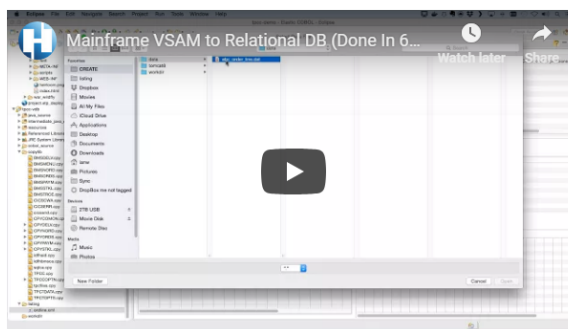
Mainframe VSAM to Relational DB (Done In 6...

Watch later

Share

Eclipse File Edit Navigate Search Project Run Tools Window Help

Favorites

CREATE

tnling

Dropbox

Movies

All My Files

iCloud Drive

Applications

Desktop

Documents

Downloads

Pictures

Sync

Dropbox me not tagged

Devices

Remote Disc

Media

Music

Photos

data

samuelz

workdir

New Folder

Cancel

Open